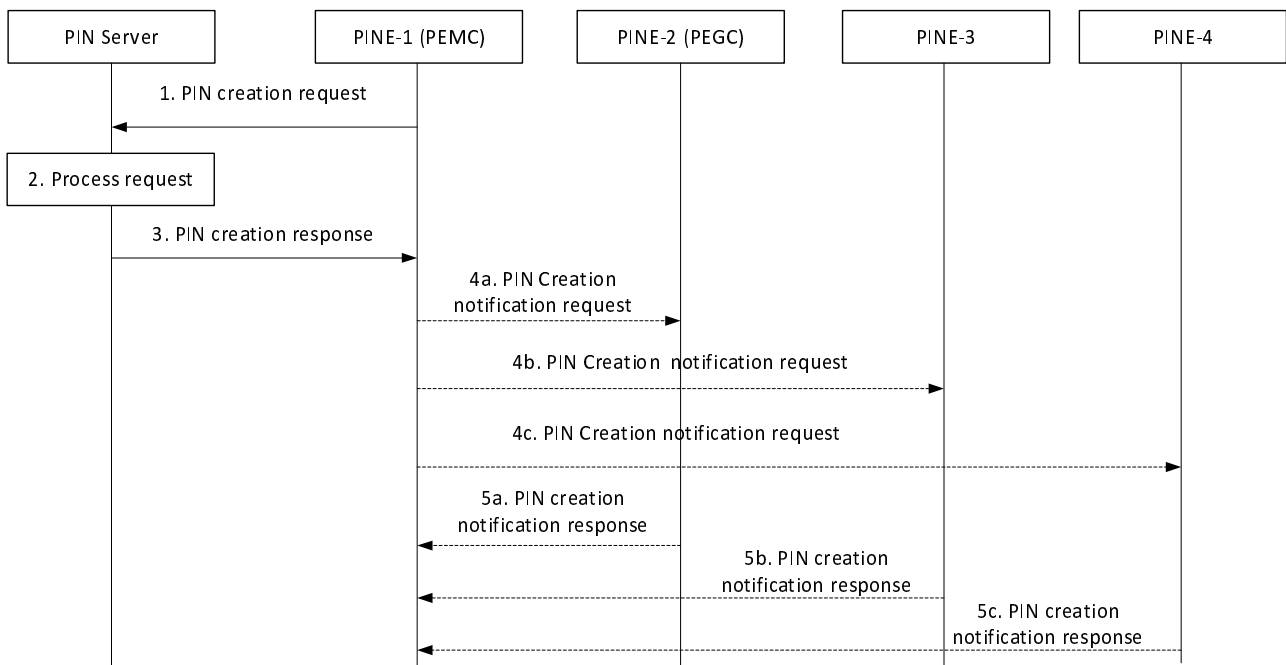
PIN Server

PINE-1 (PEMC)

PINE-2 (PEGC)

PINE-3

PINE-4

1. PIN creation request

2. Process request

3. PIN creation response

4a. PIN Creation notification request

4b. PIN Creation notification request

4c. PIN Creation notification request

5a. PIN creation notification response

5b. PIN creation notification response

5c. PIN creation notification response